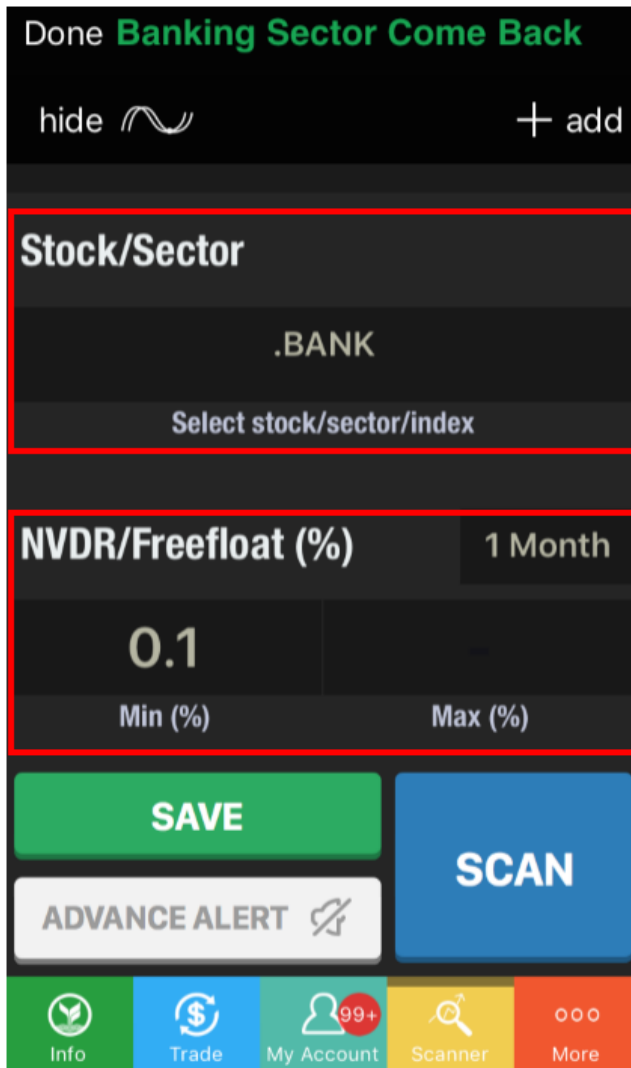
Done Banking Sector Come Back

hide

+ add

Stock/Sector

.BANK

Select stock/sector/index

NVDR/Freefloat (%)

1 Month

0.1

-

Min (%)

Max (%)

SAVE

SCAN

ADVANCE ALERT

Info

Trade

99+

My Account

Scanner

More